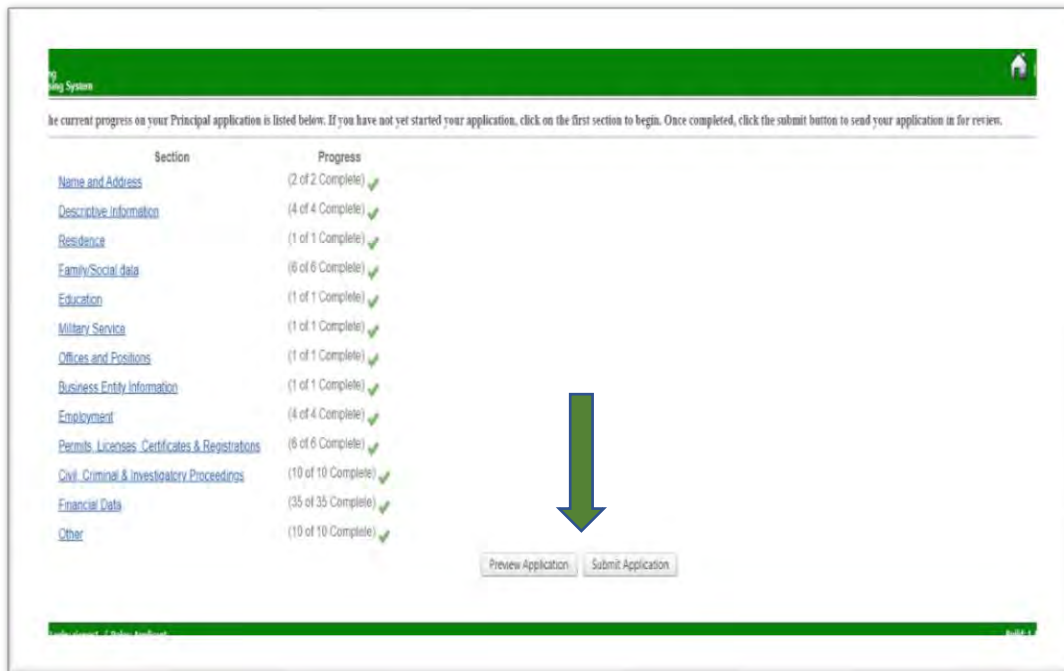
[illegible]
ing System

he current progress on your Principal application is listed below. If you have not yet started your application, click on the first section to begin. Once completed, click the submit button to send your application in for review.

| Section | Progress |
|---|---|
| Name and Address | (2 of 2 Complete) |
| Descriptive Information | (4 of 4 Complete) |
| Residence | (1 of 1 Complete) |
| Family/Social data | (6 of 6 Complete) |
| Education | (1 of 1 Complete) |
| Military Service | (1 of 1 Complete) |
| Offices and Positions | (1 of 1 Complete) |
| Business Entity Information | (1 of 1 Complete) |
| Employment | (4 of 4 Complete) |
| Permits, Licenses, Certificates & Registrations | (6 of 6 Complete) |
| Civil, Criminal & Investigatory Proceedings | (10 of 10 Complete) |
| Financial Data | (35 of 35 Complete) |
| Other | (10 of 10 Complete) |

Preview Application    Submit Application

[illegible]    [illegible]